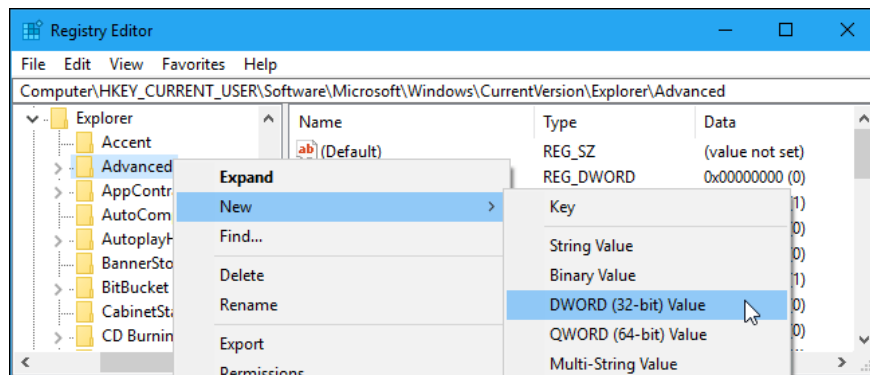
Registry Editor

File Edit View Favorites Help

Computer\HKEY_CURRENT_USER\Software\Microsoft\Windows\CurrentVersion\Explorer\Advanced

Explorer
Accent
Advanced
AppContr
AutoCom
AutoplayH
BannerSto
BitBucket
CabinetSt
CD Burnin

| Name | Type | Data |
|---|---|---|
| (Default) | REG_SZ | (value not set) |
| | REG_DWORD | 0x00000000 (0) |
| | | 1) |
| | | 0) |
| | | 0) |
| | | 1) |
| | | 0) |
| | | 0) |
| | | 0) |

Expand
New
Find...
Delete
Rename
Export
Permissions

Key
String Value
Binary Value
DWORD (32-bit) Value
QWORD (64-bit) Value
Multi-String Value